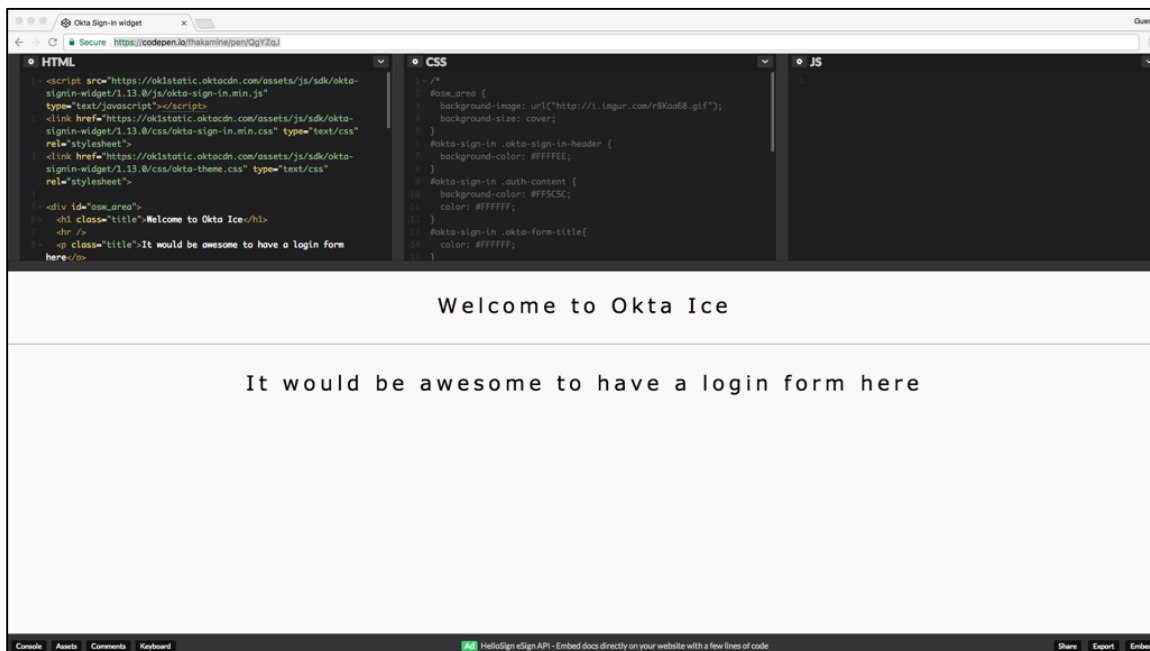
Okta Sign-in widget ×

Gue

Secure https://codepen.io/fhakamine/pen/QgYZqJ

HTML

1 <script src="https://ok1static.oktacdn.com/assets/js/sdk/okta-signin-widget/1.13.0/js/okta-sign-in.min.js" type="text/javascript"></script>
2 <link href="https://ok1static.oktacdn.com/assets/js/sdk/okta-signin-widget/1.13.0/css/okta-sign-in.min.css" type="text/css" rel="stylesheet">
3 <link href="https://ok1static.oktacdn.com/assets/js/sdk/okta-signin-widget/1.13.0/css/okta-theme.css" type="text/css" rel="stylesheet">
4
5 <div id="osw_area">
6 <h1 class="title">Welcome to Okta Ice</h1>
7 <hr />
8 <p class="title">It would be awesome to have a login form here</p>

CSS

1 /*
2 #osw_area {
3 background-image: url("http://i.imgur.com/r8Kao68.gif");
4 background-size: cover;
5 }
6 #okta-sign-in .okta-sign-in-header {
7 background-color: #FFFFEE;
8 }
9 #okta-sign-in .auth-content {
10 background-color: #FF5C5C;
11 color: #FFFFFF;
12 }
13 #okta-sign-in .okta-form-title{
14 color: #FFFFFF;
15 }

JS

1

Welcome to Okta Ice

It would be awesome to have a login form here

Console Assets Comments Keyboard

Ad HelloSign eSign API - Embed docs directly on your website with a few lines of code

Share Export Embe